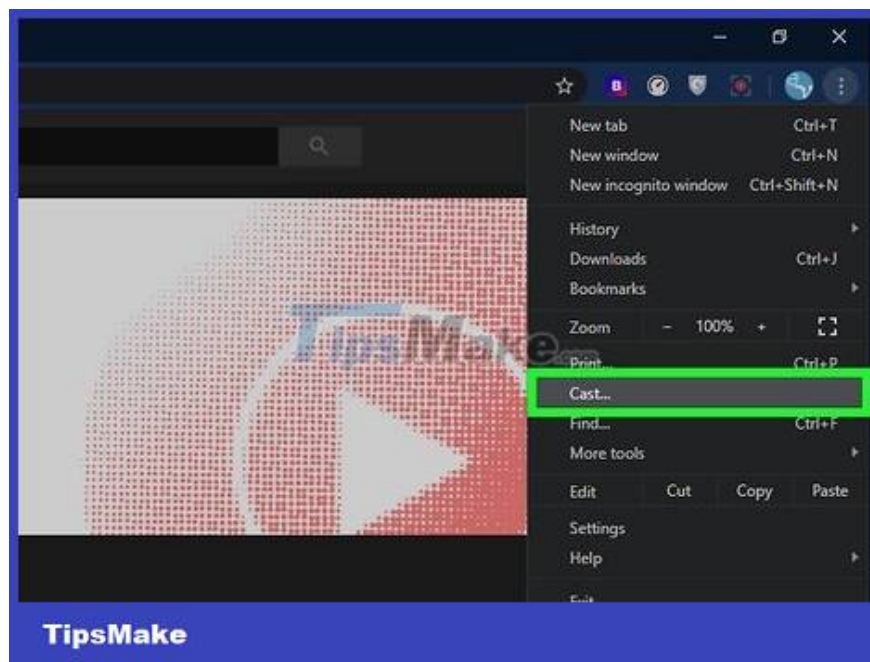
B

New tab Ctrl+T
New window Ctrl+N
New incognito window Ctrl+Shift+N

History
Downloads Ctrl+J
Bookmarks

Zoom – 100% +

Print... Ctrl+P
Cast...
Find... Ctrl+F
More tools

Edit Cut Copy Paste

Settings
Help

Exit

TipsMake.com

TipsMake